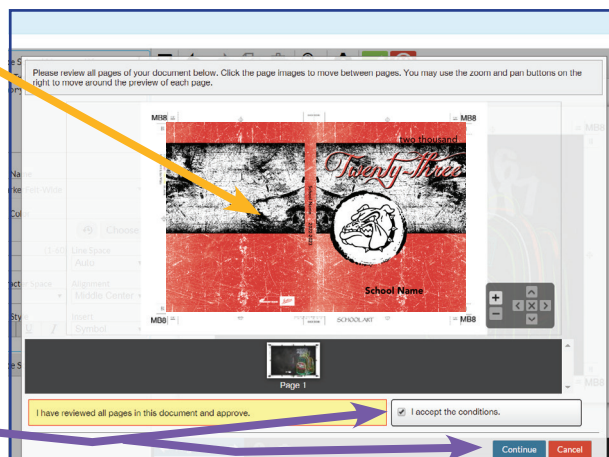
Please review all pages of your document below. Click the page images to move between pages. You may use the zoom and pan buttons on the right to move around the preview of each page.

MB8

two thousand

Twenty-Three

School Name

MB8

MB8

SCHOOL ART

MB8

Page 1

I have reviewed all pages in this document and approve.

I accept the conditions.

Continue

Cancel